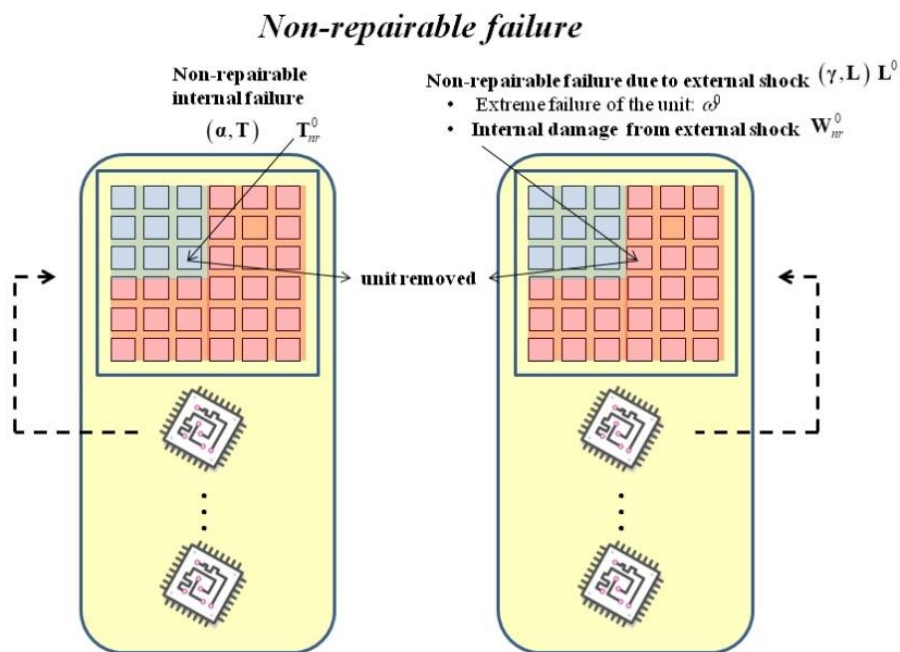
Non-repairable failure

Non-repairable internal failure

$(\alpha, \mathbf{T})$ $\mathbf{T}_{nr}^{0}$

Non-repairable failure due to external shock $(\gamma, \mathbf{L})$ $\mathbf{L}^{0}$

• Extreme failure of the unit: $\omega\vartheta$

• Internal damage from external shock $\mathbf{W}_{nr}^{0}$

unit removed